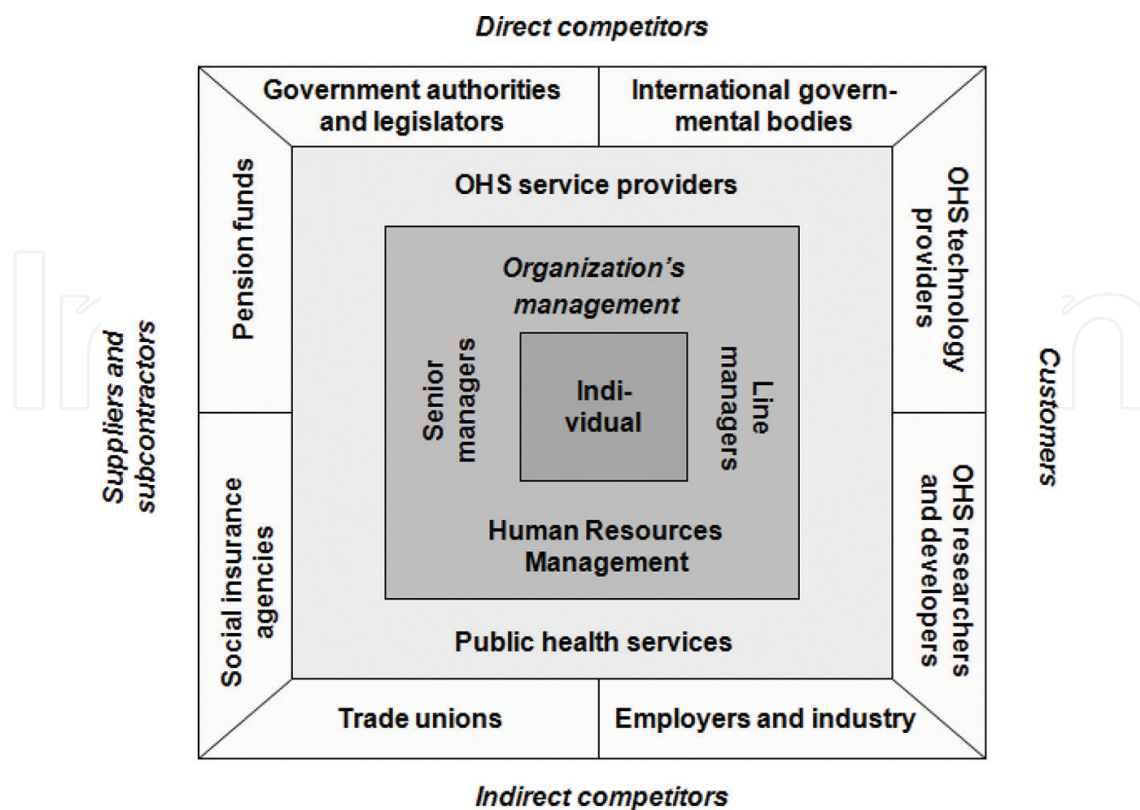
Direct competitors

Government authorities and legislators

International governmental bodies

Pension funds

OHS service providers

OHS technology providers

Organization's management

Senior managers

Indi-vidual

Line managers

Human Resources Management

Suppliers and subcontractors

Customers

Social insurance agencies

Public health services

OHS researchers and developers

Trade unions

Employers and industry

Indirect competitors